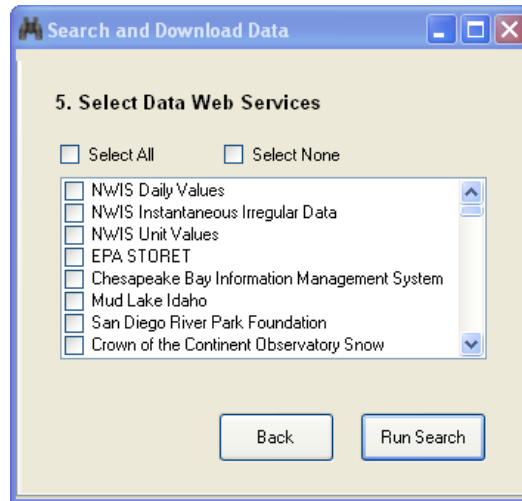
Search and Download Data

5. Select Data Web Services

Select All

Select None

NWIS Daily Values
NWIS Instantaneous Irregular Data
NWIS Unit Values
EPA STORET
Chesapeake Bay Information Management System
Mud Lake Idaho
San Diego River Park Foundation
Crown of the Continent Observatory Snow

Back

Run Search